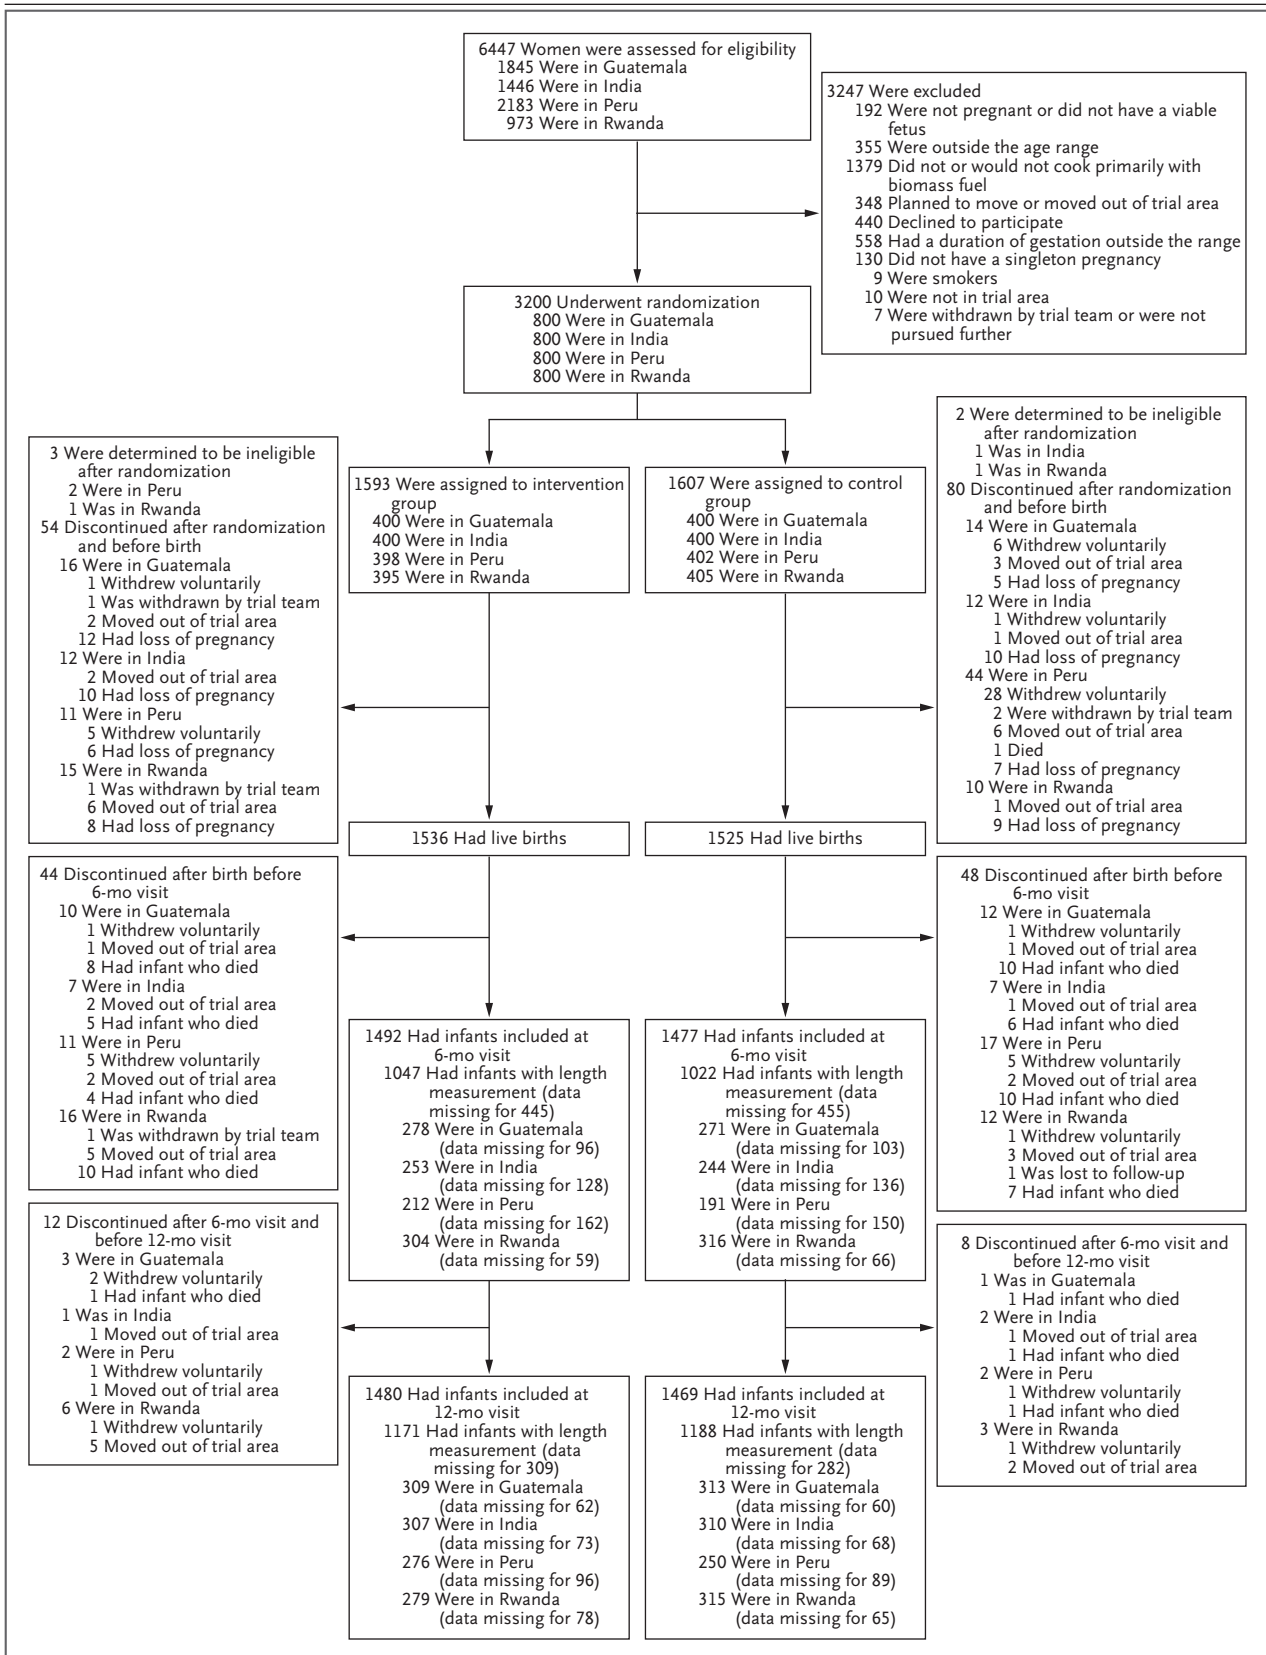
6447 Women were assessed for eligibility
1845 Were in Guatemala
1446 Were in India
2183 Were in Peru
973 Were in Rwanda

3247 Were excluded
192 Were not pregnant or did not have a viable fetus
355 Were outside the age range
1379 Did not or would not cook primarily with biomass fuel
348 Planned to move or moved out of trial area
440 Declined to participate
558 Had a duration of gestation outside the range
130 Did not have a singleton pregnancy
9 Were smokers
10 Were not in trial area
7 Were withdrawn by trial team or were not pursued further

3200 Underwent randomization
800 Were in Guatemala
800 Were in India
800 Were in Peru
800 Were in Rwanda

3 Were determined to be ineligible after randomization
2 Were in Peru
1 Was in Rwanda
54 Discontinued after randomization and before birth
16 Were in Guatemala
1 Withdrew voluntarily
1 Was withdrawn by trial team
2 Moved out of trial area
12 Had loss of pregnancy
12 Were in India
2 Moved out of trial area
10 Had loss of pregnancy
11 Were in Peru
5 Withdrew voluntarily
6 Had loss of pregnancy
15 Were in Rwanda
1 Was withdrawn by trial team
6 Moved out of trial area
8 Had loss of pregnancy

1593 Were assigned to intervention group
400 Were in Guatemala
400 Were in India
398 Were in Peru
395 Were in Rwanda

1607 Were assigned to control group
400 Were in Guatemala
400 Were in India
402 Were in Peru
405 Were in Rwanda

2 Were determined to be ineligible after randomization
1 Was in India
1 Was in Rwanda
80 Discontinued after randomization and before birth
14 Were in Guatemala
6 Withdrew voluntarily
3 Moved out of trial area
5 Had loss of pregnancy
12 Were in India
1 Withdrew voluntarily
1 Moved out of trial area
10 Had loss of pregnancy
44 Were in Peru
28 Withdrew voluntarily
2 Were withdrawn by trial team
6 Moved out of trial area
1 Died
7 Had loss of pregnancy
10 Were in Rwanda
1 Moved out of trial area
9 Had loss of pregnancy

1536 Had live births

1525 Had live births

44 Discontinued after birth before 6-mo visit
10 Were in Guatemala
1 Withdrew voluntarily
1 Moved out of trial area
8 Had infant who died
7 Were in India
2 Moved out of trial area
5 Had infant who died
11 Were in Peru
5 Withdrew voluntarily
2 Moved out of trial area
4 Had infant who died
16 Were in Rwanda
1 Was withdrawn by trial team
5 Moved out of trial area
10 Had infant who died

1492 Had infants included at 6-mo visit
1047 Had infants with length measurement (data missing for 445)
278 Were in Guatemala (data missing for 96)
253 Were in India (data missing for 128)
212 Were in Peru (data missing for 162)
304 Were in Rwanda (data missing for 59)

1477 Had infants included at 6-mo visit
1022 Had infants with length measurement (data missing for 455)
271 Were in Guatemala (data missing for 103)
244 Were in India (data missing for 136)
191 Were in Peru (data missing for 150)
316 Were in Rwanda (data missing for 66)

48 Discontinued after birth before 6-mo visit
12 Were in Guatemala
1 Withdrew voluntarily
1 Moved out of trial area
10 Had infant who died
7 Were in India
1 Moved out of trial area
6 Had infant who died
17 Were in Peru
5 Withdrew voluntarily
2 Moved out of trial area
10 Had infant who died
12 Were in Rwanda
1 Withdrew voluntarily
3 Moved out of trial area
1 Was lost to follow-up
7 Had infant who died

12 Discontinued after 6-mo visit and before 12-mo visit
3 Were in Guatemala
2 Withdrew voluntarily
1 Had infant who died
1 Was in India
1 Moved out of trial area
2 Were in Peru
1 Withdrew voluntarily
1 Moved out of trial area
6 Were in Rwanda
1 Withdrew voluntarily
5 Moved out of trial area

1480 Had infants included at 12-mo visit
1171 Had infants with length measurement (data missing for 309)
309 Were in Guatemala (data missing for 62)
307 Were in India (data missing for 73)
276 Were in Peru (data missing for 96)
279 Were in Rwanda (data missing for 78)

1469 Had infants included at 12-mo visit
1188 Had infants with length measurement (data missing for 282)
313 Were in Guatemala (data missing for 60)
310 Were in India (data missing for 68)
250 Were in Peru (data missing for 89)
315 Were in Rwanda (data missing for 65)

8 Discontinued after 6-mo visit and before 12-mo visit
1 Was in Guatemala
1 Had infant who died
2 Were in India
1 Moved out of trial area
1 Had infant who died
2 Were in Peru
1 Withdrew voluntarily
1 Had infant who died
3 Were in Rwanda
1 Withdrew voluntarily
2 Moved out of trial area